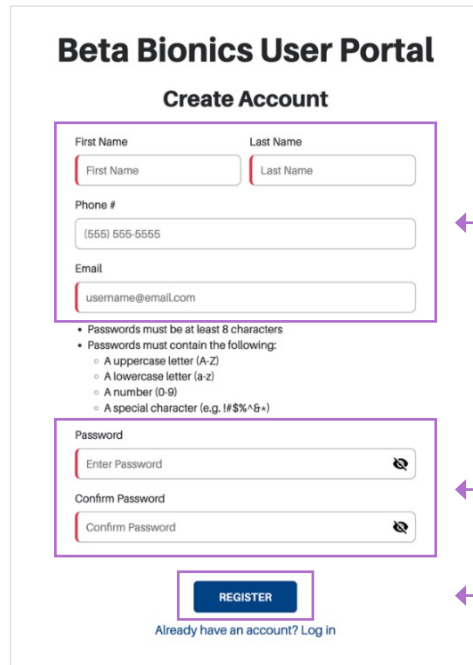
Beta Bionics User Portal

Create Account

First Name
First Name

Last Name
Last Name

Phone #
(555) 555-5555

Email
username@email.com

- Passwords must be at least 8 characters
- Passwords must contain the following:
  - A uppercase letter (A-Z)
  - A lowercase letter (a-z)
  - A number (0-9)
  - A special character (e.g. !#$%^&*)

Password
Enter Password

Confirm Password
Confirm Password

REGISTER

Already have an account? Log in